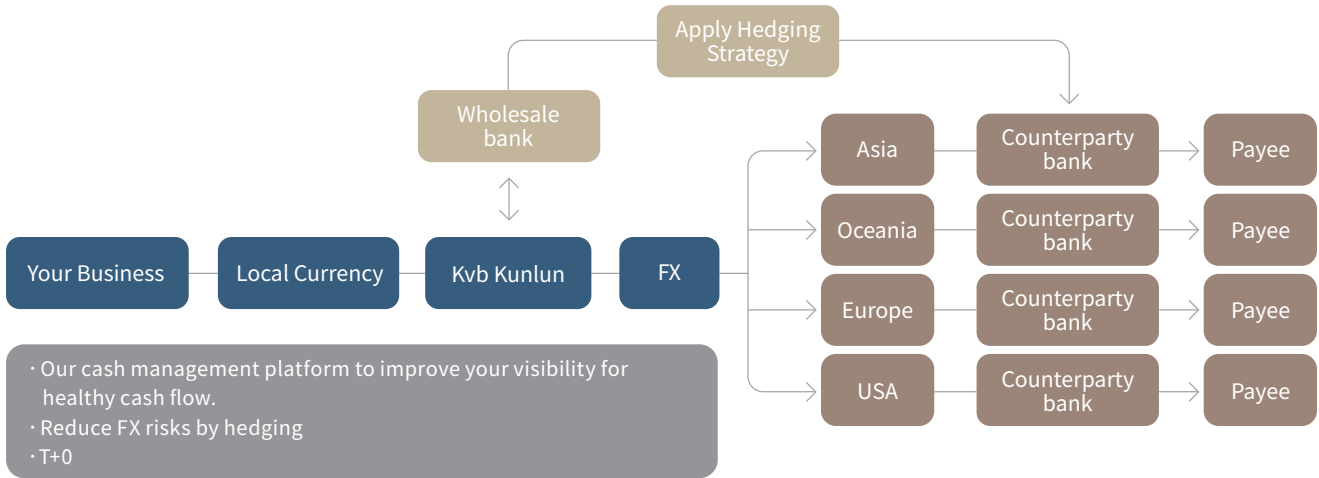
Apply Hedging Strategy

Wholesale bank

Your Business

Local Currency

Kvb Kunlun

FX

Asia

Counterparty bank

Payee

Oceania

Counterparty bank

Payee

Europe

Counterparty bank

Payee

USA

Counterparty bank

Payee

· Our cash management platform to improve your visibility for healthy cash flow.
· Reduce FX risks by hedging
· T+0